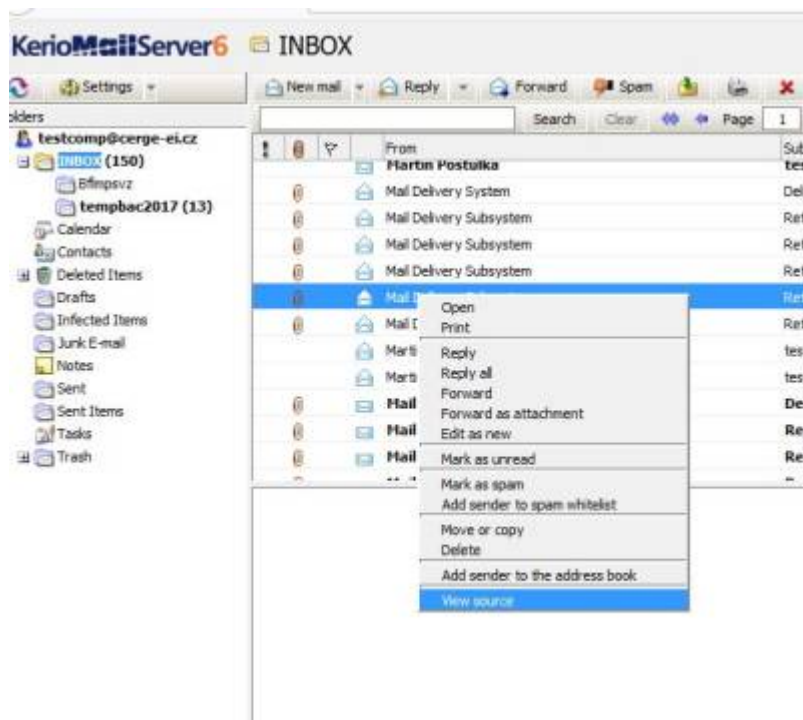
KerioMailServer6 INBOX

Settings

New mail Reply Forward Spam

olders

Search Clear Page 1

testcomp@cerge-ei.cz
INBOX (150)
Bfmpsvz
tempbac2017 (13)
Calendar
Contacts
Deleted Items
Drafts
Infected Items
Junk E-mail
Notes
Sent
Sent Items
Tasks
Trash

| From | Sub |
|---|---|
| Martin Postulka | tes |
| Mail Delivery System | Del |
| Mail Delivery Subsystem | Ref |
| Mail Delivery Subsystem | Ref |
| Mail Delivery Subsystem | Ref |
| Mail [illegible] | Re |
| Mail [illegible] | Ref |
| Marti | tes |
| Marti | tes |
| Mail | De |
| Mail | Re |
| Mail | Re |

Open
Print
Reply
Reply all
Forward
Forward as attachment
Edit as new
Mark as unread
Mark as spam
Add sender to spam whitelist
Move or copy
Delete
Add sender to the address book
View source